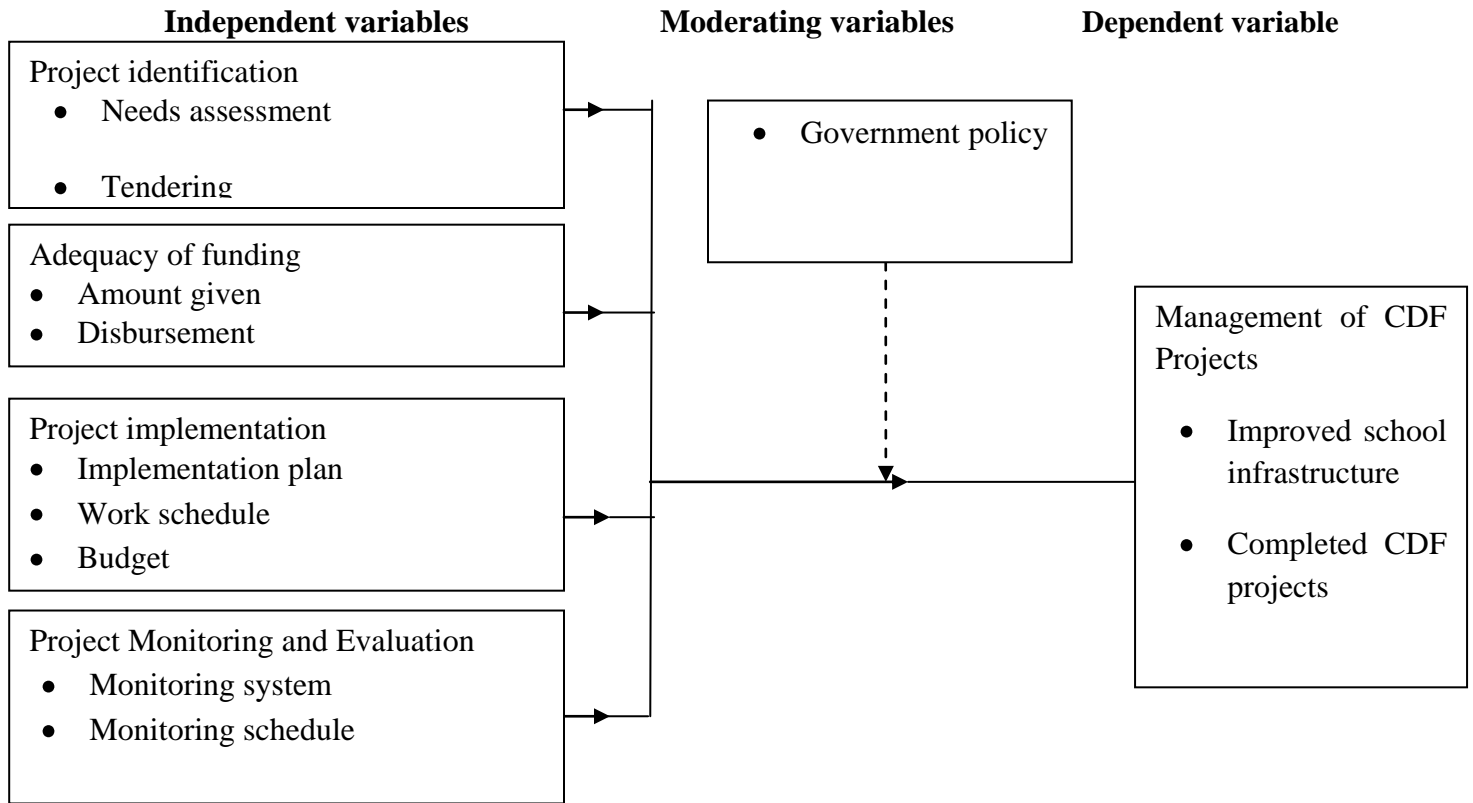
**Independent variables**

**Moderating variables**

**Dependent variable**

Project identification
- Needs assessment
- Tendering

Adequacy of funding
- Amount given
- Disbursement

Project implementation
- Implementation plan
- Work schedule
- Budget

Project Monitoring and Evaluation
- Monitoring system
- Monitoring schedule

- Government policy

Management of CDF Projects
- Improved school infrastructure
- Completed CDF projects